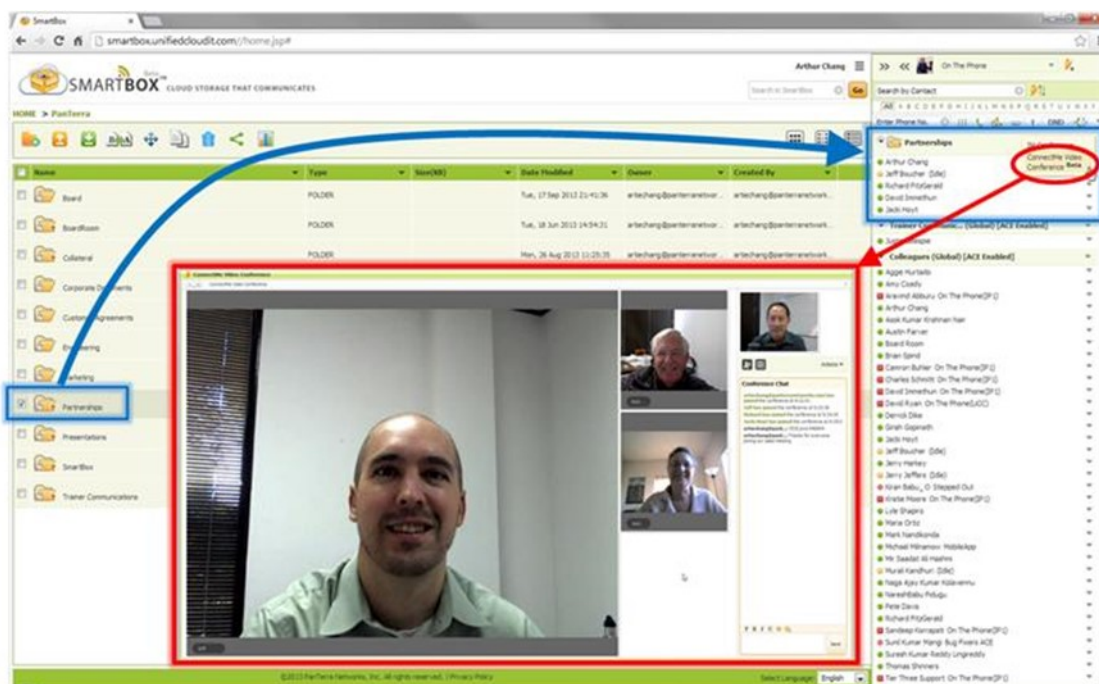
SmartBox

smartbox.unifiedcloudit.com/home.jsp#

SMARTBOX CLOUD STORAGE THAT COMMUNICATES

Arthur Chang

Search in SmartBox

Go

HOME > PanTerra

| Name | Type | Size(KB) | Date Modified | Owner | Created By |
|---|---|---|---|---|---|
| Board | FOLDER | | Tue, 17 Sep 2013 21:41:36 | artechang@panterranetwork... | artechang@panterranetwork... |
| BoardRoom | FOLDER | | Tue, 18 Jun 2013 14:54:31 | artechang@panterranetwor... | artechang@panterranetwork... |
| Collateral | FOLDER | | Mon, 26 Aug 2013 12:25:35 | artechang@panterranetwor... | artechang@panterranetwork... |
| Corporate Documents | | | | | |
| Customer Agreements | | | | | |
| Engineering | | | | | |
| Marketing | | | | | |
| Partnerships | | | | | |
| Presentations | | | | | |
| SmartBox | | | | | |
| Trainer Communications | | | | | |

ConnectMe Video Conference

Conference Chat

Send

On The Phone

Search by Contact

Partnerships

Arthur Chang
Jeff Boucher (Idle)
Richard FitzGerald
David Dinnethun
Jadis Hoyt

ConnectMe Video Conference Beta

Colleagues (Global) [ACE Enabled]

Aggie Hurtado
Amy Coady
Aravind Abburu On The Phone[P1]
Arthur Chang
Asok Kumar Krishnan Nair
Austin Farver
Board Room
Brian Spind
Camron Butler On The Phone[P1]
Charles Schmitt On The Phone[P1]
David Dinnethun On The Phone[P1]
David Kuan On The Phone[UCC]
Derrick Dike
Girish Gopinath
Jadis Hoyt
Jeff Boucher (Idle)
Jerry Harkey
Jerry Jeffers (Idle)
Kiran Babu_G Stepped Out
Kristie Moore On The Phone[P1]
Lyle Shapiro
Maria Ortiz
Mark Nandikonda
Michael Milnamow MobileApp
Mir Saadat Ali Hashmi
Murali Kandhuri (Idle)
Naga Ajay Kumar Kolavennu
Nareshbabu Polugu
Pete Davis
Richard FitzGerald
Sandeep Karapati On The Phone[P1]
Sunil Kumar Mangi Bug Fixers ACE
Suresh Kumar Reddy Lingareddy
Thomas Shinners
Tier Three Support On The Phone[P1]

©2013 PanTerra Networks, Inc. All rights reserved. | Privacy Policy

Select Language: English